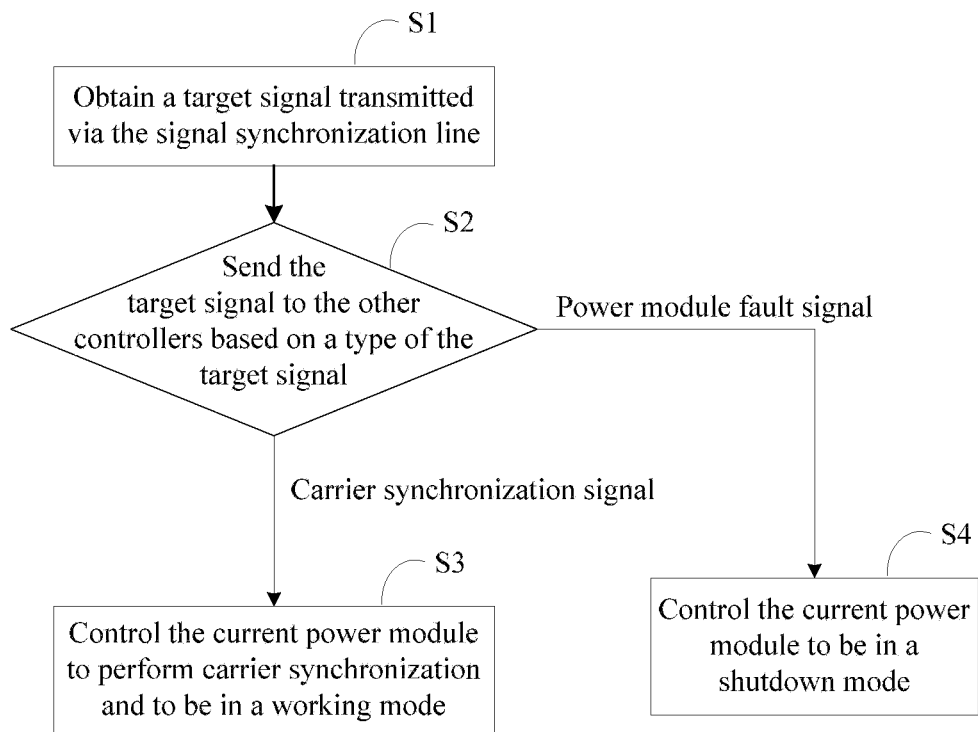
S1

Obtain a target signal transmitted via the signal synchronization line

S2

Send the target signal to the other controllers based on a type of the target signal

Power module fault signal

Carrier synchronization signal

S3

Control the current power module to perform carrier synchronization and to be in a working mode

S4

Control the current power module to be in a shutdown mode